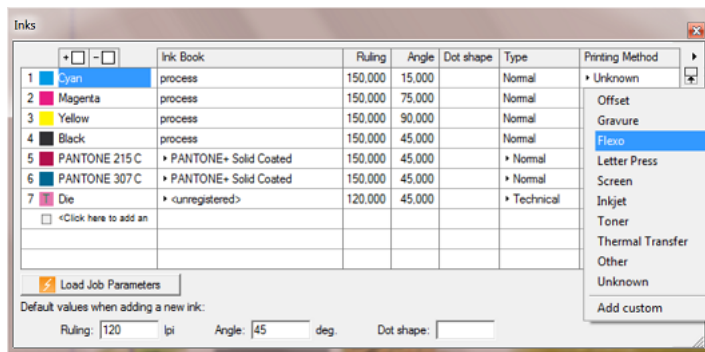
Inks

| +☐ -☐ | Ink Book | Ruling | Angle | Dot shape | Type | Printing Method |
|---|---|---|---|---|---|---|
| 1 Cyan | process | 150,000 | 15,000 | | Normal | ▸ Unknown |
| 2 Magenta | process | 150,000 | 75,000 | | Normal | |
| 3 Yellow | process | 150,000 | 90,000 | | Normal | |
| 4 Black | process | 150,000 | 45,000 | | Normal | |
| 5 PANTONE 215 C | ▸ PANTONE+ Solid Coated | 150,000 | 45,000 | | ▸ Normal | |
| 6 PANTONE 307 C | ▸ PANTONE+ Solid Coated | 150,000 | 45,000 | | ▸ Normal | |
| 7 T Die | ▸ <unregistered> | 120,000 | 45,000 | | ▸ Technical | |
| <Click here to add an | | | | | | |

Offset
Gravure
Flexo
Letter Press
Screen
Inkjet
Toner
Thermal Transfer
Other
Unknown
Add custom

Load Job Parameters

Default values when adding a new ink:

Ruling: 120 lpi Angle: 45 deg. Dot shape: